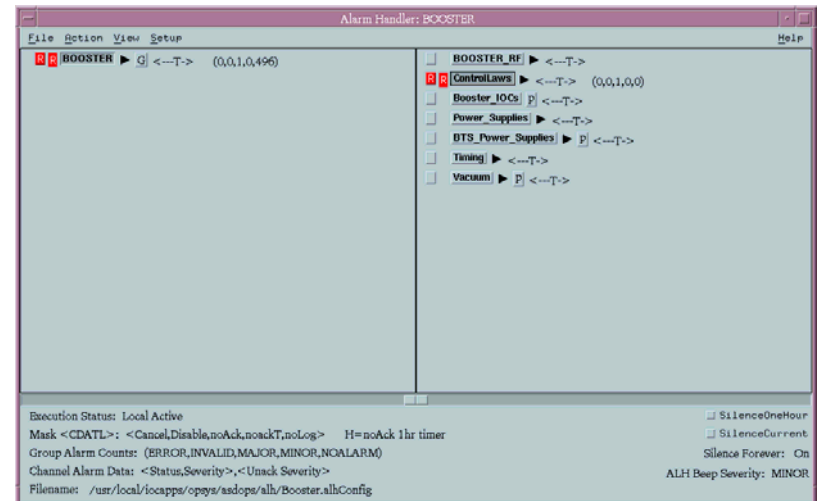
Alarm Handler: BOOSTER

File Action View Setup Help

R R BOOSTER ▶ G <---T-> (0,0,1,0,496)

BOOSTER_RF ▶ <---T->
R R ControlLaws ▶ <---T-> (0,0,1,0,0)
Booster_IOCs P <---T->
Power_Supplies ▶ <---T->
BTS_Power_Supplies ▶ P <---T->
Timing ▶ <---T->
Vacuum ▶ P <---T->

Execution Status: Local Active
Mask <CDATL>: <Cancel,Disable,noAck,noackT,noLog> H=noAck 1hr timer
Group Alarm Counts: (ERROR,INVALID,MAJOR,MINOR,NOALARM)
Channel Alarm Data: <Status,Severity>,<Unack Severity>
Filename: /usr/local/iocapps/opsys/asdops/alh/Booster.alhConfig

SilenceOneHour
SilenceCurrent
Silence Forever: On
ALH Beep Severity: MINOR